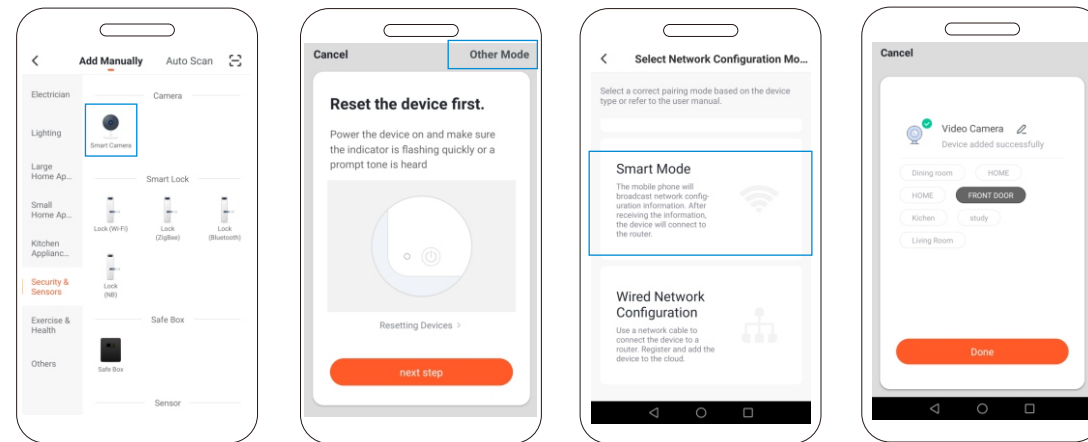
Add Manually Auto Scan

Electrician
Lighting
Large Home Ap...
Small Home Ap...
Kitchen Applianc...
Security & Sensors
Exercise & Health
Others

Camera
Smart Camera
Smart Lock
Lock (Wi-Fi)
Lock (ZigBee)
Lock (Bluetooth)
Lock (NB)
Safe Box
Safe Box
Sensor

Cancel Other Mode

Reset the device first.

Power the device on and make sure the indicator is flashing quickly or a prompt tone is heard

Resetting Devices >

next step

Select Network Configuration Mo...

Select a correct pairing mode based on the device type or refer to the user manual.

Smart Mode
The mobile phone will broadcast network configuration information. After receiving the information, the device will connect to the router.

Wired Network Configuration
Use a network cable to connect the device to a router. Register and add the device to the cloud.

Cancel

Video Camera
Device added successfully

Dining room
HOME
HOME
FRONT DOOR
Kichen
study
Living Room

Done